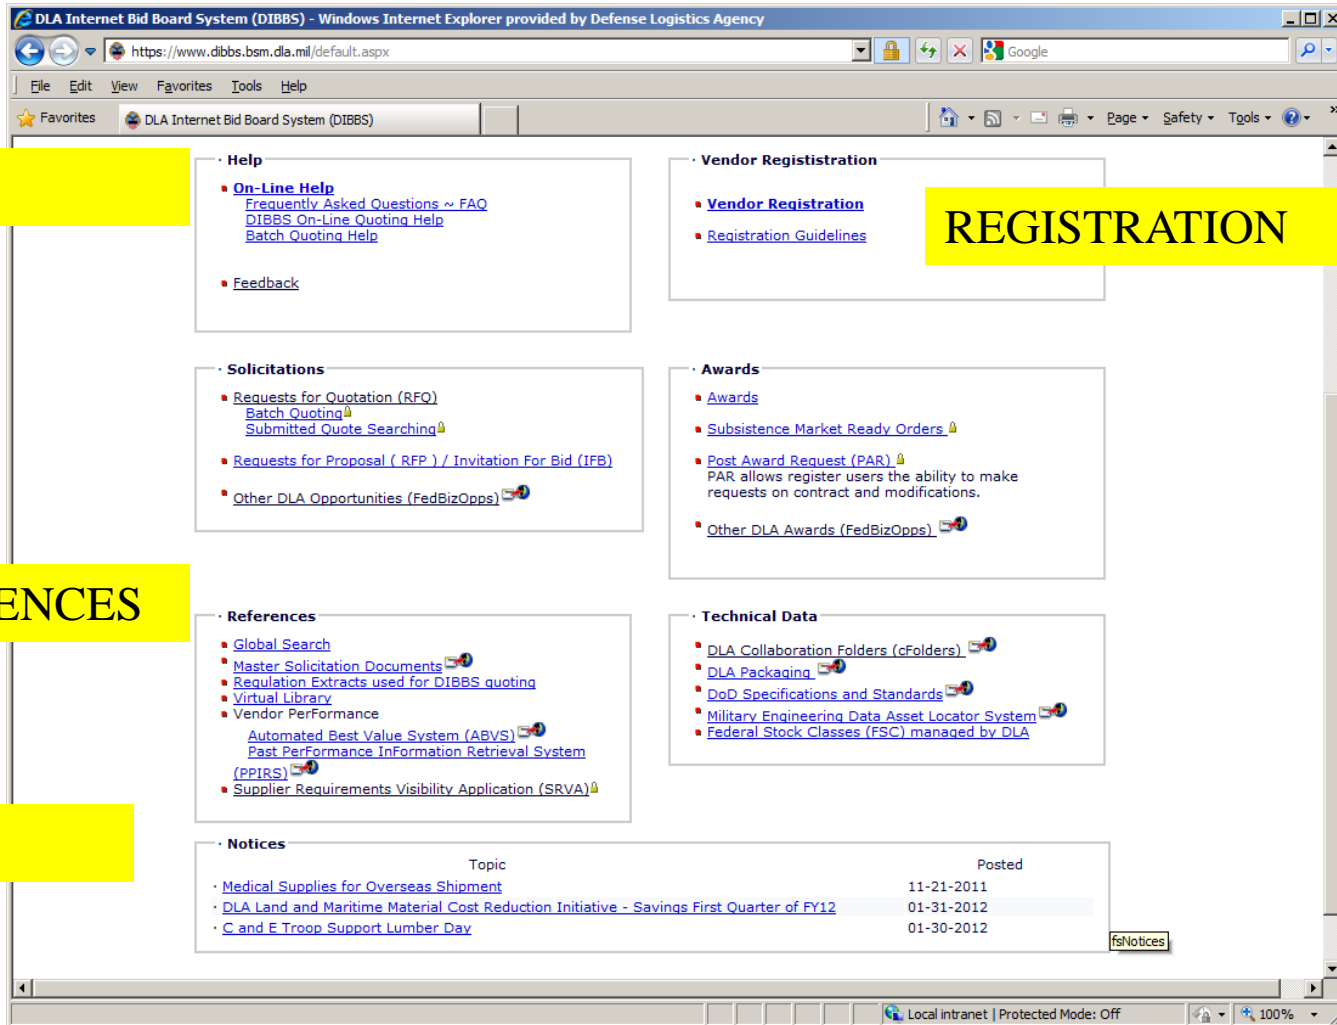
DLA Internet Bid Board System (DIBBS) - Windows Internet Explorer provided by Defense Logistics Agency

https://www.dibbs.bsm.dla.mil/default.aspx

Google

File Edit View Favorites Tools Help

Favorites DLA Internet Bid Board System (DIBBS)

Page Safety Tools

Help

On-Line Help
Frequently Asked Questions ~ FAQ
DIBBS On-Line Quoting Help
Batch Quoting Help

Feedback

Vendor Regististration

Vendor Registration

Registration Guidelines

REGISTRATION

Solicitations

Requests for Quotation (RFQ)
Batch Quoting
Submitted Quote Searching

Requests for Proposal ( RFP ) / Invitation For Bid (IFB)

Other DLA Opportunities (FedBizOpps)

Awards

Awards

Subsistence Market Ready Orders

Post Award Request (PAR)
PAR allows register users the ability to make requests on contract and modifications.

Other DLA Awards (FedBizOpps)

ENCES

References

Global Search
Master Solicitation Documents
Regulation Extracts used for DIBBS quoting
Virtual Library
Vendor PerFormance
Automated Best Value System (ABVS)
Past PerFormance InFormation Retrieval System (PPIRS)
Supplier Requirements Visibility Application (SRVA)

Technical Data

DLA Collaboration Folders (cFolders)
DLA Packaging
DoD Specifications and Standards
Military Engineering Data Asset Locator System
Federal Stock Classes (FSC) managed by DLA

Notices

| Topic | Posted |
|---|---|
| Medical Supplies for Overseas Shipment | 11-21-2011 |
| DLA Land and Maritime Material Cost Reduction Initiative - Savings First Quarter of FY12 | 01-31-2012 |
| C and E Troop Support Lumber Day | 01-30-2012 |

fsNotices

Local intranet | Protected Mode: Off

100%